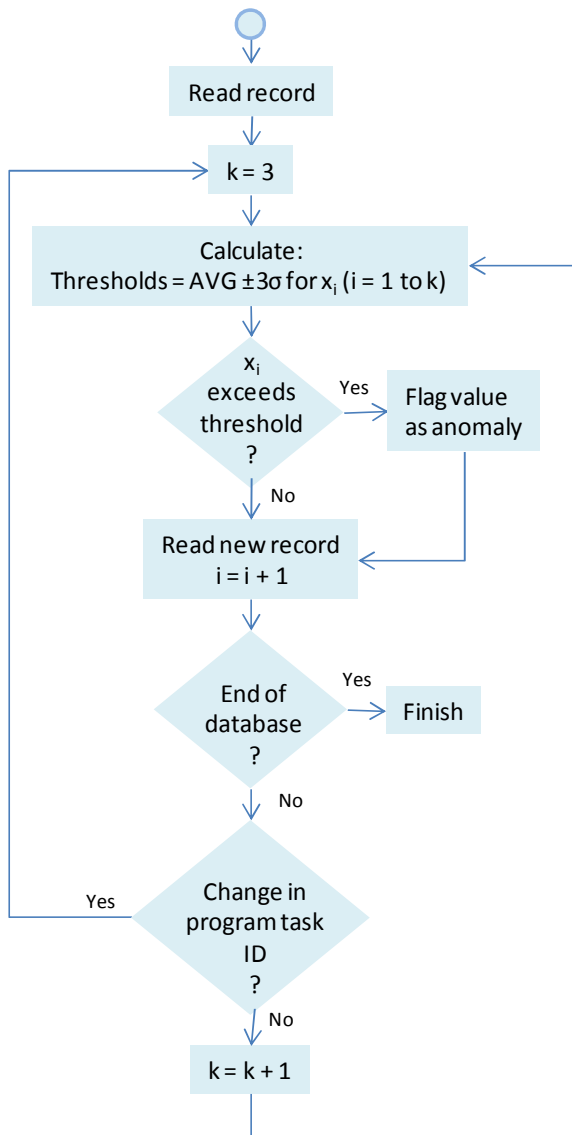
Read record

k = 3

Calculate:
Thresholds = AVG ±3σ for $x_i$ (i = 1 to k)

$x_i$ exceeds threshold ?

Yes

Flag value as anomaly

No

Read new record
i = i + 1

End of database ?

Yes

Finish

No

Change in program task ID ?

Yes

No

k = k + 1